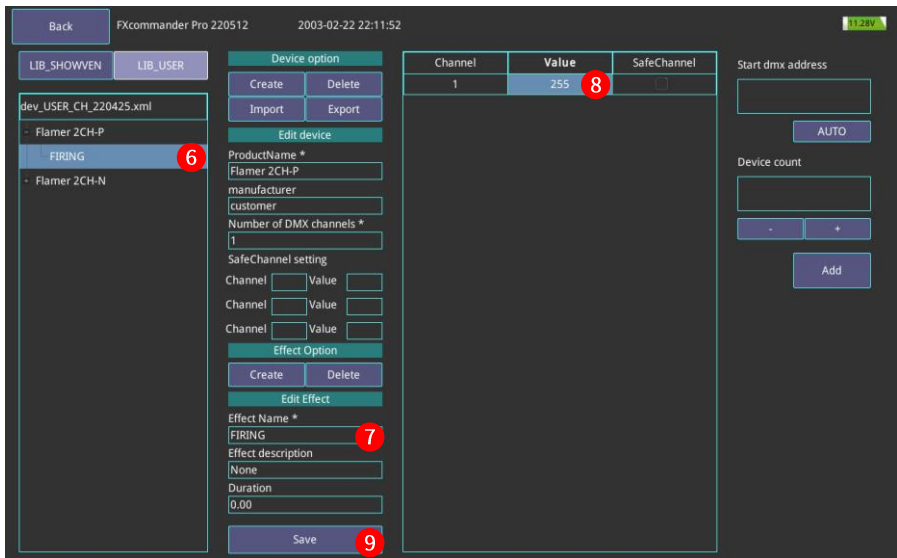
Back FXcommander Pro 220512 2003-02-22 22:11:52 11.28V

LIB_SHOWVEN LIB_USER

dev_USER_CH_220425.xml

Flamer 2CH-P

FIRING 6

Flamer 2CH-N

Device option

Create Delete

Import Export

Edit device

ProductName *

Flamer 2CH-P

manufacturer

customer

Number of DMX channels *

1

SafeChannel setting

Channel Value

Channel Value

Channel Value

Effect Option

Create Delete

Edit Effect

Effect Name *

FIRING 7

Effect description

None

Duration

0.00

Save 9

| Channel | Value | SafeChannel |
|---|---|---|
| 1 | 255 8 | |

Start dmx address

AUTO

Device count

- +

Add